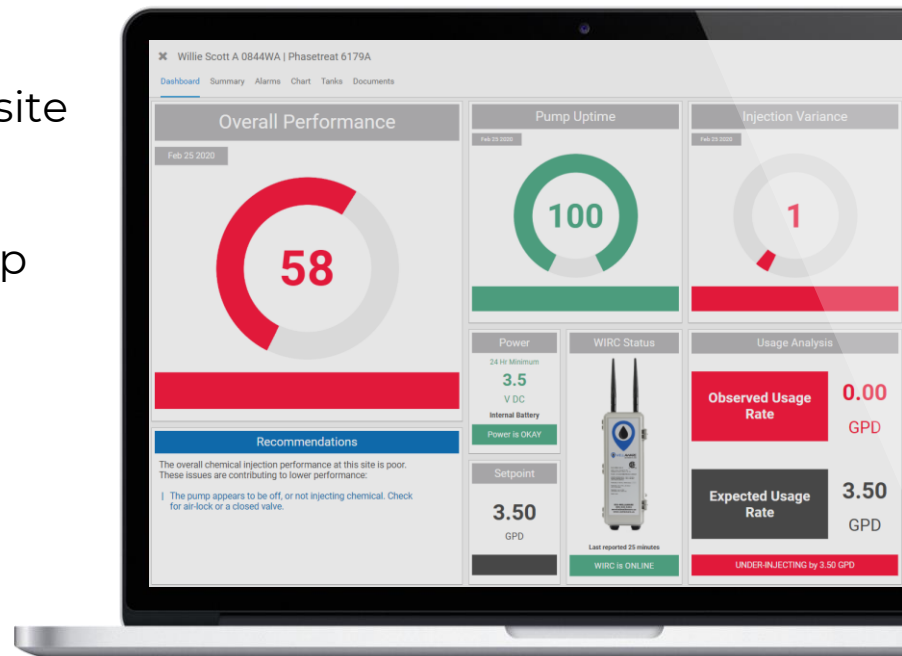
site

p

✖ Willie Scott A 0844WA | Phasetreat 6179A

Dashboard Summary Alarms Chart Tanks Documents

Overall Performance

Feb 25 2020

58

Recommendations

The overall chemical injection performance at this site is poor. These issues are contributing to lower performance:

| The pump appears to be off, or not injecting chemical. Check for air-lock or a closed valve.

Pump Uptime

Feb 25 2020

100

Injection Variance

Feb 25 2020

1

Power

24 Hr Minimum

3.5

V DC

Internal Battery

Power is OKAY

Setpoint

3.50

GPD

WIRC Status

Last reported 25 minutes

WIRC is ONLINE

Usage Analysis

Observed Usage Rate

0.00

GPD

Expected Usage Rate

3.50

GPD

UNDER-INJECTING by 3.50 GPD